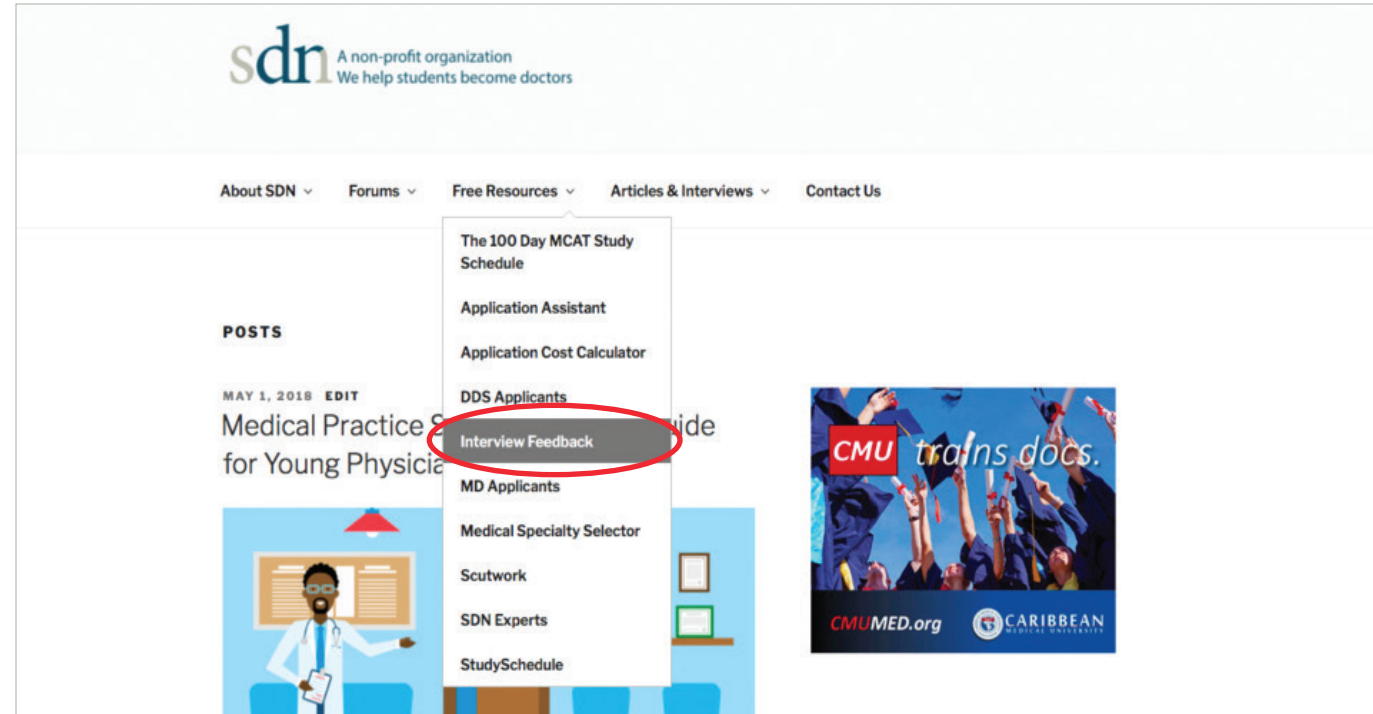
sdn A non-profit organization
We help students become doctors

About SDN Forums Free Resources Articles & Interviews Contact Us

The 100 Day MCAT Study Schedule
Application Assistant
Application Cost Calculator
DDS Applicants
Interview Feedback
MD Applicants
Medical Specialty Selector
Scutwork
SDN Experts
StudySchedule

POSTS

MAY 1, 2018 EDIT

Medical Practice S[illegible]uide for Young Physicia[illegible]

CMU trains docs.

CMUMED.org CARIBBEAN MEDICAL UNIVERSITY